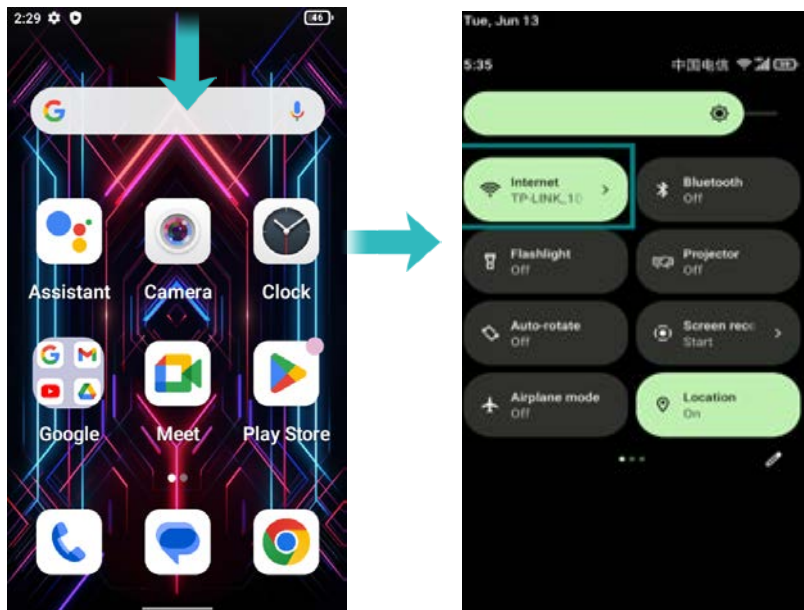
2:29

46

Assistant Camera Clock

Google Meet Play Store

Tue, Jun 13

5:35 中国电信

Internet
TP-LINK_10

Bluetooth
Off

Flashlight
Off

Projector
Off

Auto-rotate
Off

Screen reco
Start

Airplane mode
Off

Location
On